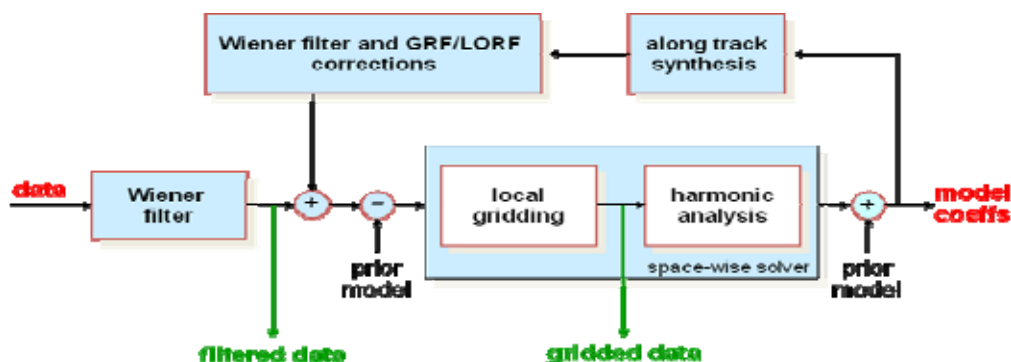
Wiener filter and GRF/LORF corrections

along track synthesis

data

Wiener filter

+

−

prior model

local gridding

harmonic analysis

space-wise solver

+

prior model

model coeffs

filtered data

gridded data